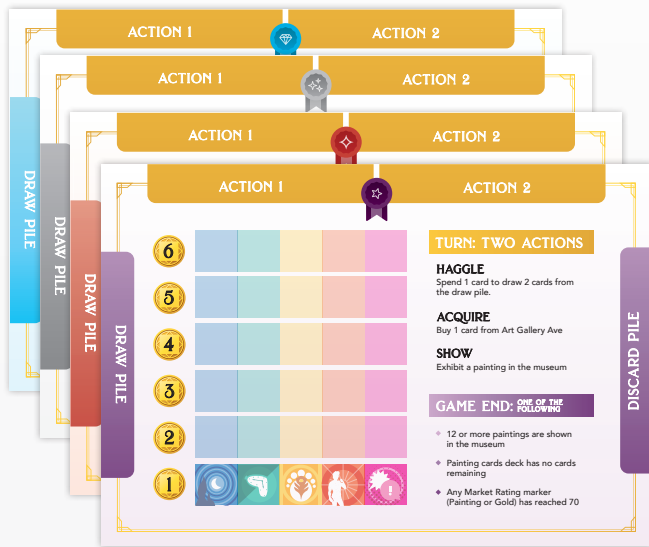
ACTION 1
ACTION 2

ACTION 1
ACTION 2

ACTION 1
ACTION 2

ACTION 1
ACTION 2

DRAW PILE
DRAW PILE
DRAW PILE
DRAW PILE

6
5
4
3
2
1

TURN: TWO ACTIONS

HAGGLE
Spend 1 card to draw 2 cards from the draw pile.

ACQUIRE
Buy 1 card from Art Gallery Ave

SHOW
Exhibit a painting in the museum

GAME END: ONE OF THE FOLLOWING

12 or more paintings are shown in the museum

Painting cards deck has no cards remaining

Any Market Rating marker (Painting or Gold) has reached 70

DISCARD PILE